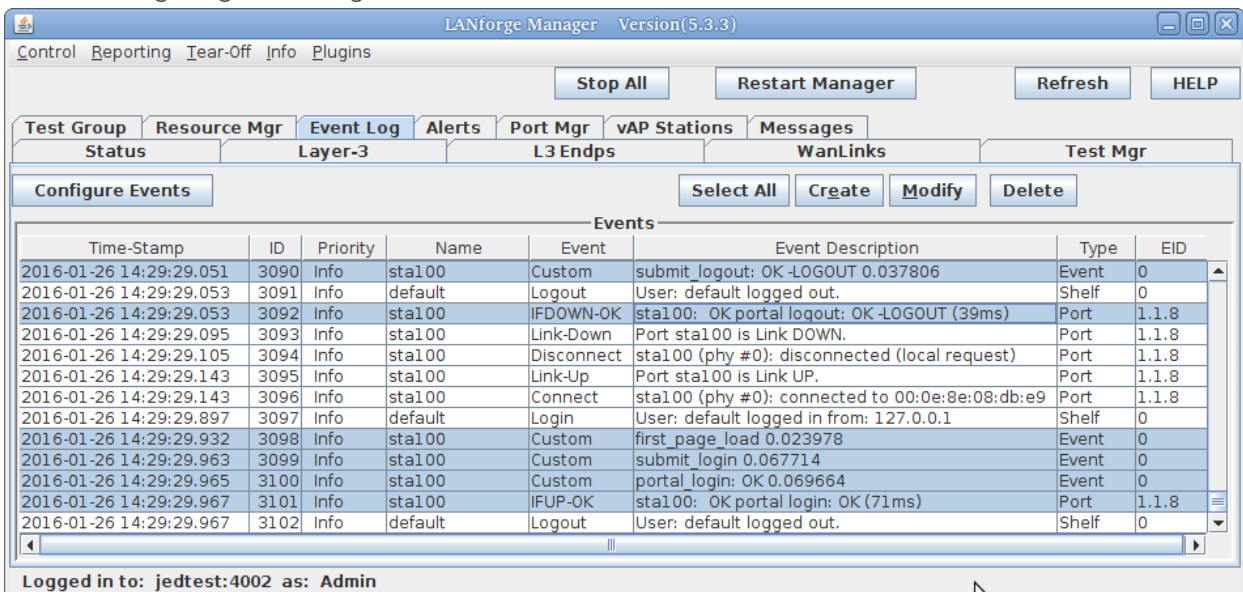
LANforge Manager Version(5.3.3)

Control Reporting Tear-Off Info Plugins

Stop All Restart Manager Refresh HELP

Test Group Resource Mgr Event Log Alerts Port Mgr vAP Stations Messages
Status Layer-3 L3 Endps WanLinks Test Mgr

Configure Events Select All Create Modify Delete

Events

| Time-Stamp | ID | Priority | Name | Event | Event Description | Type | EID |
|---|---|---|---|---|---|---|---|
| 2016-01-26 14:29:29.051 | 3090 | Info | sta100 | Custom | submit_logout: OK -LOGOUT 0.037806 | Event | 0 |
| 2016-01-26 14:29:29.053 | 3091 | Info | default | Logout | User: default logged out. | Shelf | 0 |
| 2016-01-26 14:29:29.053 | 3092 | Info | sta100 | IFDOWN-OK | sta100: OK portal logout: OK -LOGOUT (39ms) | Port | 1.1.8 |
| 2016-01-26 14:29:29.095 | 3093 | Info | sta100 | Link-Down | Port sta100 is Link DOWN. | Port | 1.1.8 |
| 2016-01-26 14:29:29.105 | 3094 | Info | sta100 | Disconnect | sta100 (phy #0): disconnected (local request) | Port | 1.1.8 |
| 2016-01-26 14:29:29.143 | 3095 | Info | sta100 | Link-Up | Port sta100 is Link UP. | Port | 1.1.8 |
| 2016-01-26 14:29:29.143 | 3096 | Info | sta100 | Connect | sta100 (phy #0): connected to 00:0e:8e:08:db:e9 | Port | 1.1.8 |
| 2016-01-26 14:29:29.897 | 3097 | Info | default | Login | User: default logged in from: 127.0.0.1 | Shelf | 0 |
| 2016-01-26 14:29:29.932 | 3098 | Info | sta100 | Custom | first_page_load 0.023978 | Event | 0 |
| 2016-01-26 14:29:29.963 | 3099 | Info | sta100 | Custom | submit_login 0.067714 | Event | 0 |
| 2016-01-26 14:29:29.965 | 3100 | Info | sta100 | Custom | portal_login: OK 0.069664 | Event | 0 |
| 2016-01-26 14:29:29.967 | 3101 | Info | sta100 | IFUP-OK | sta100: OK portal login: OK (71ms) | Port | 1.1.8 |
| 2016-01-26 14:29:29.967 | 3102 | Info | default | Logout | User: default logged out. | Shelf | 0 |

Logged in to: jedtest:4002 as: Admin